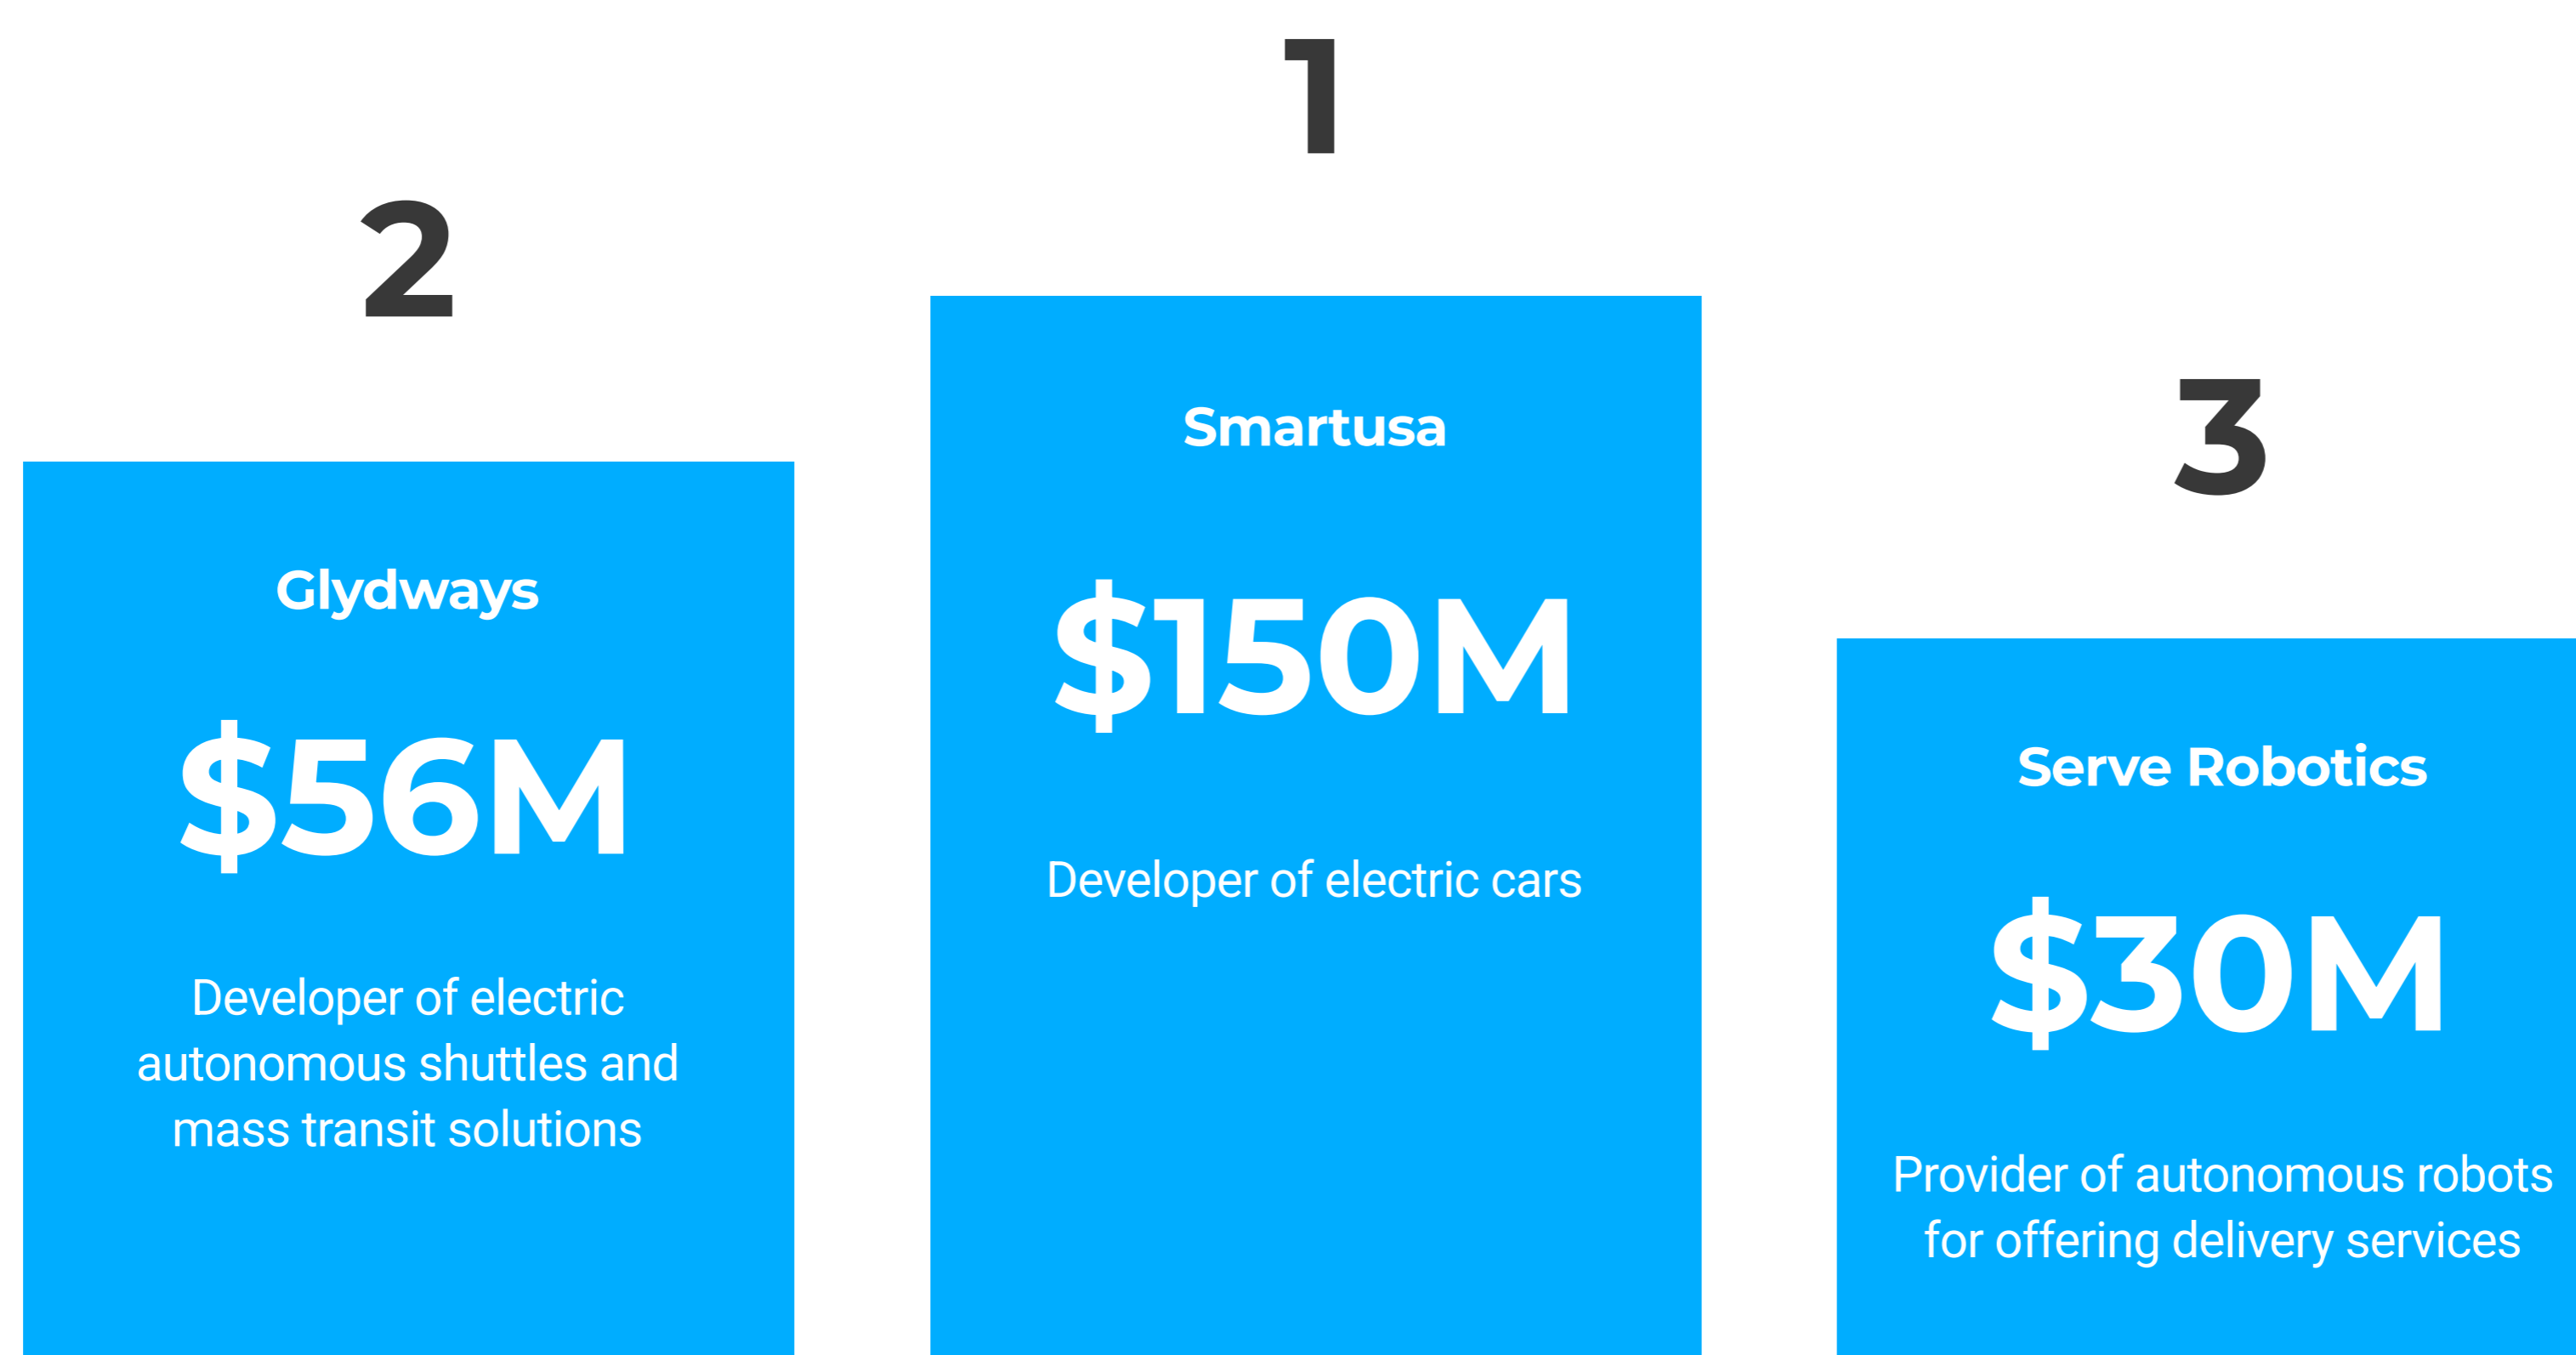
2

Glydways

$56M

Developer of electric autonomous shuttles and mass transit solutions

1

Smartusa

$150M

Developer of electric cars

3

Serve Robotics

$30M

Provider of autonomous robots for offering delivery services